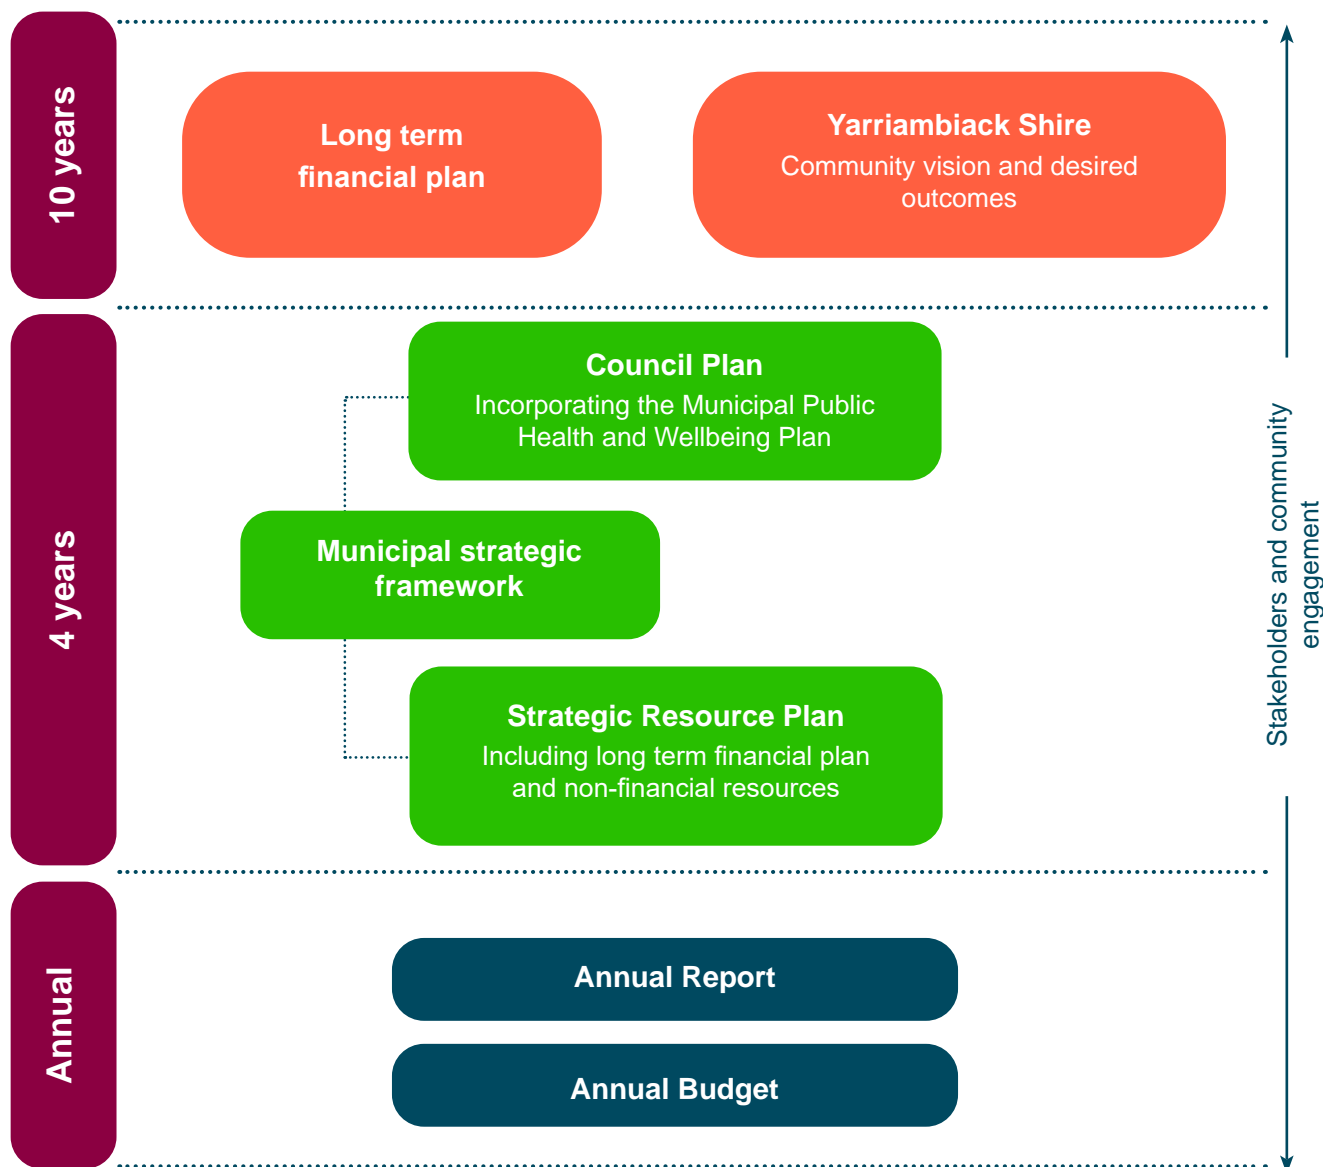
10 years

Long term financial plan

Yarriambiack Shire
Community vision and desired outcomes

4 years

Council Plan
Incorporating the Municipal Public Health and Wellbeing Plan

Municipal strategic framework

Strategic Resource Plan
Including long term financial plan and non-financial resources

Annual

Annual Report

Annual Budget

Stakeholders and community engagement